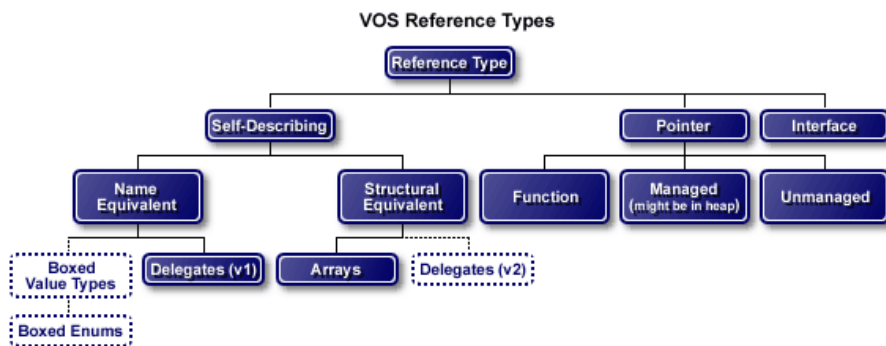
VOS Reference Types

Reference Type

Self-Describing

Pointer

Interface

Name Equivalent

Structural Equivalent

Function

Managed (might be in heap)

Unmanaged

Boxed Value Types

Delegates (v1)

Arrays

Delegates (v2)

Boxed Enums